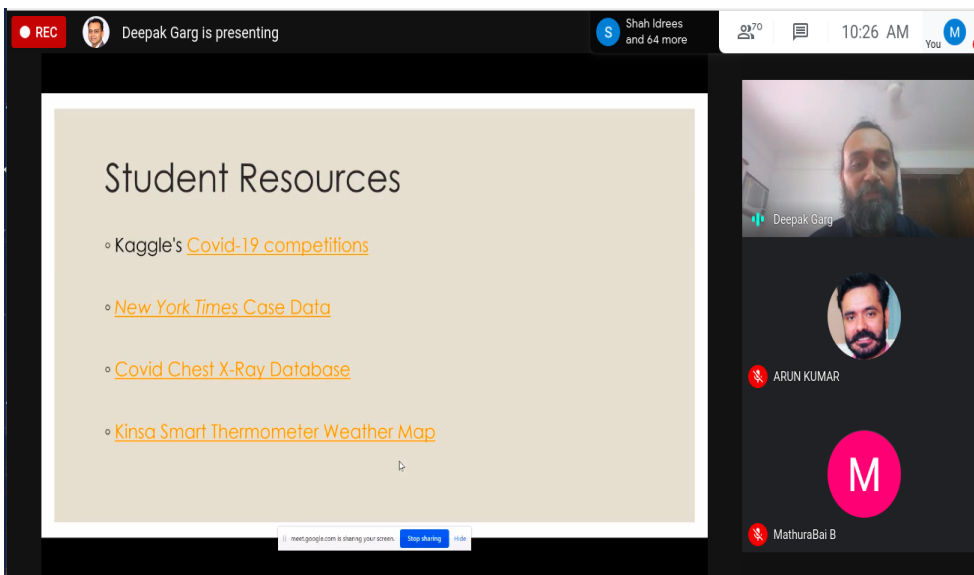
REC

Deepak Garg is presenting

S Shah Idrees and 64 more

70

10:26 AM

M You

Student Resources

◦ Kaggle's Covid-19 competitions

◦ New York Times Case Data

◦ Covid Chest X-Ray Database

◦ Kinsa Smart Thermometer Weather Map

meet.google.com is sharing your screen. Stop sharing Hide

Deepak Garg

ARUN KUMAR

M

MathuraBai B